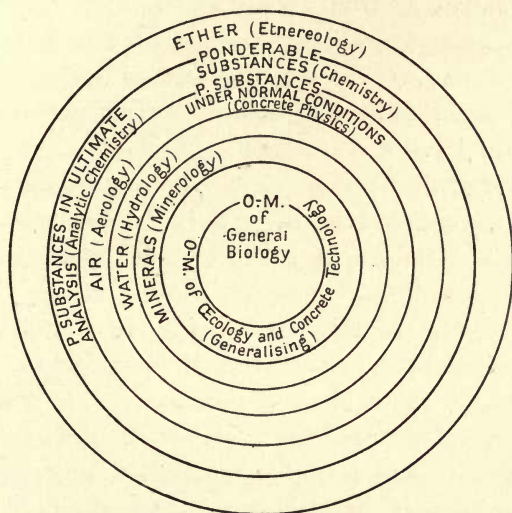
ETHER (Etnereology)
PONDERABLE SUBSTANCES (Chemistry)
P. SUBSTANCES UNDER NORMAL CONDITIONS (Concrete Physics)
P. SUBSTANCES IN ULTIMATE ANALYSIS (Analytic Chemistry)
AIR (Aerology)
WATER (Hydrology)
MINERALS (Minerology)
O.M. of Ecology and Concrete Technology (Generalising)
O.M. of General Biology